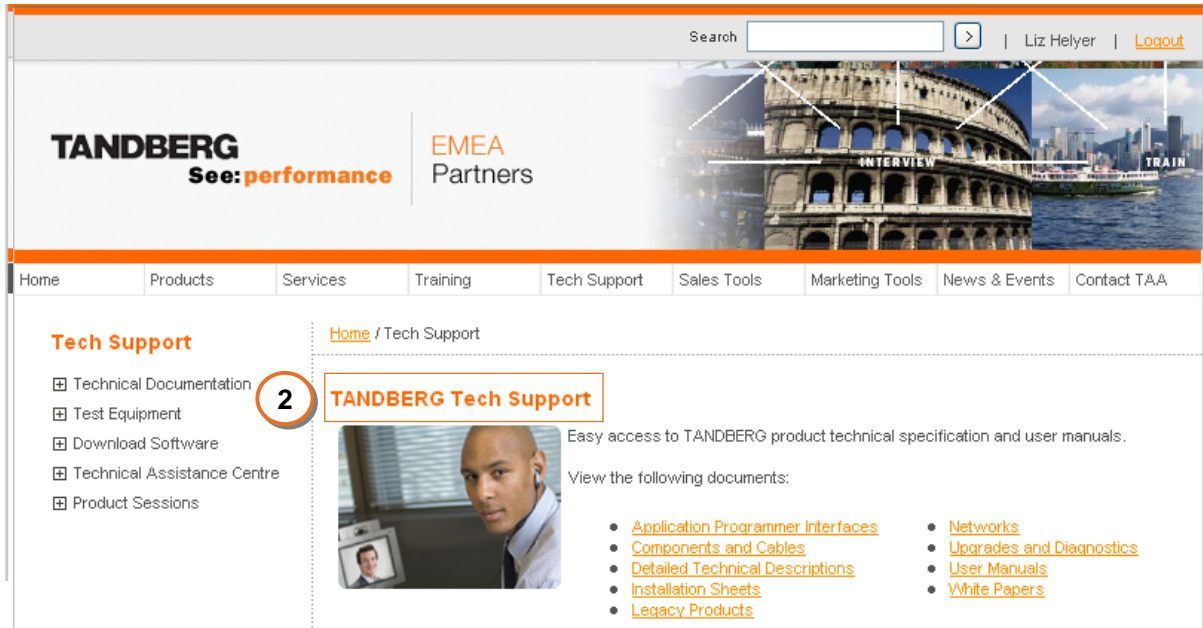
Search > | Liz Helyer | Logout

TANDBERG
See: performance

EMEA
Partners

INTERVIEW
TRAIN

Home | Products | Services | Training | Tech Support | Sales Tools | Marketing Tools | News & Events | Contact TAA

Tech Support

⊞ Technical Documentation
⊞ Test Equipment
⊞ Download Software
⊞ Technical Assistance Centre
⊞ Product Sessions

Home / Tech Support

2

TANDBERG Tech Support

Easy access to TANDBERG product technical specification and user manuals.

View the following documents:

- Application Programmer Interfaces
- Components and Cables
- Detailed Technical Descriptions
- Installation Sheets
- Legacy Products

- Networks
- Upgrades and Diagnostics
- User Manuals
- White Papers